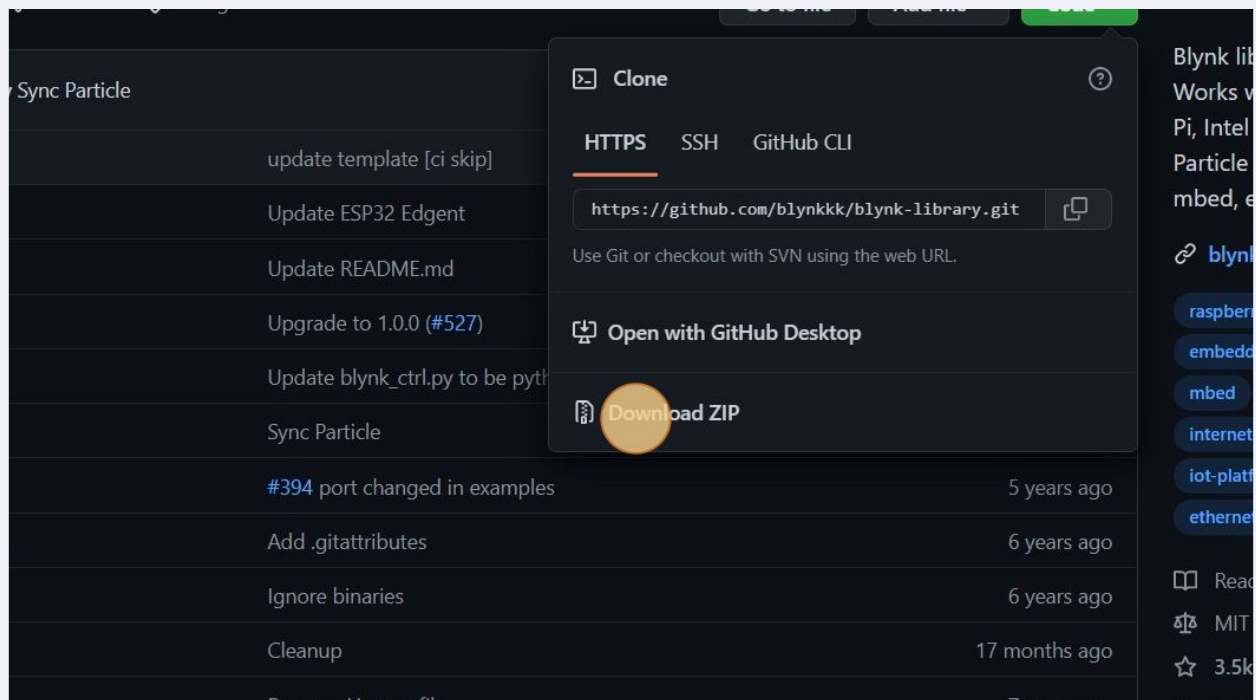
Sync Particle

update template [ci skip]

Update ESP32 Edgent

Update README.md

Upgrade to 1.0.0 (#527)

Update blynk_ctrl.py to be pyth

Sync Particle

#394 port changed in examples 5 years ago

Add .gitattributes 6 years ago

Ignore binaries 6 years ago

Cleanup 17 months ago

Clone

HTTPS SSH GitHub CLI

https://github.com/blynkkk/blynk-library.git

Use Git or checkout with SVN using the web URL.

Open with GitHub Desktop

Download ZIP

Blynk lib
Works w
Pi, Intel
Particle
mbed, e

blynk

raspberr
embedd
mbed
internet
iot-platf
etherne

Read
MIT
3.5k